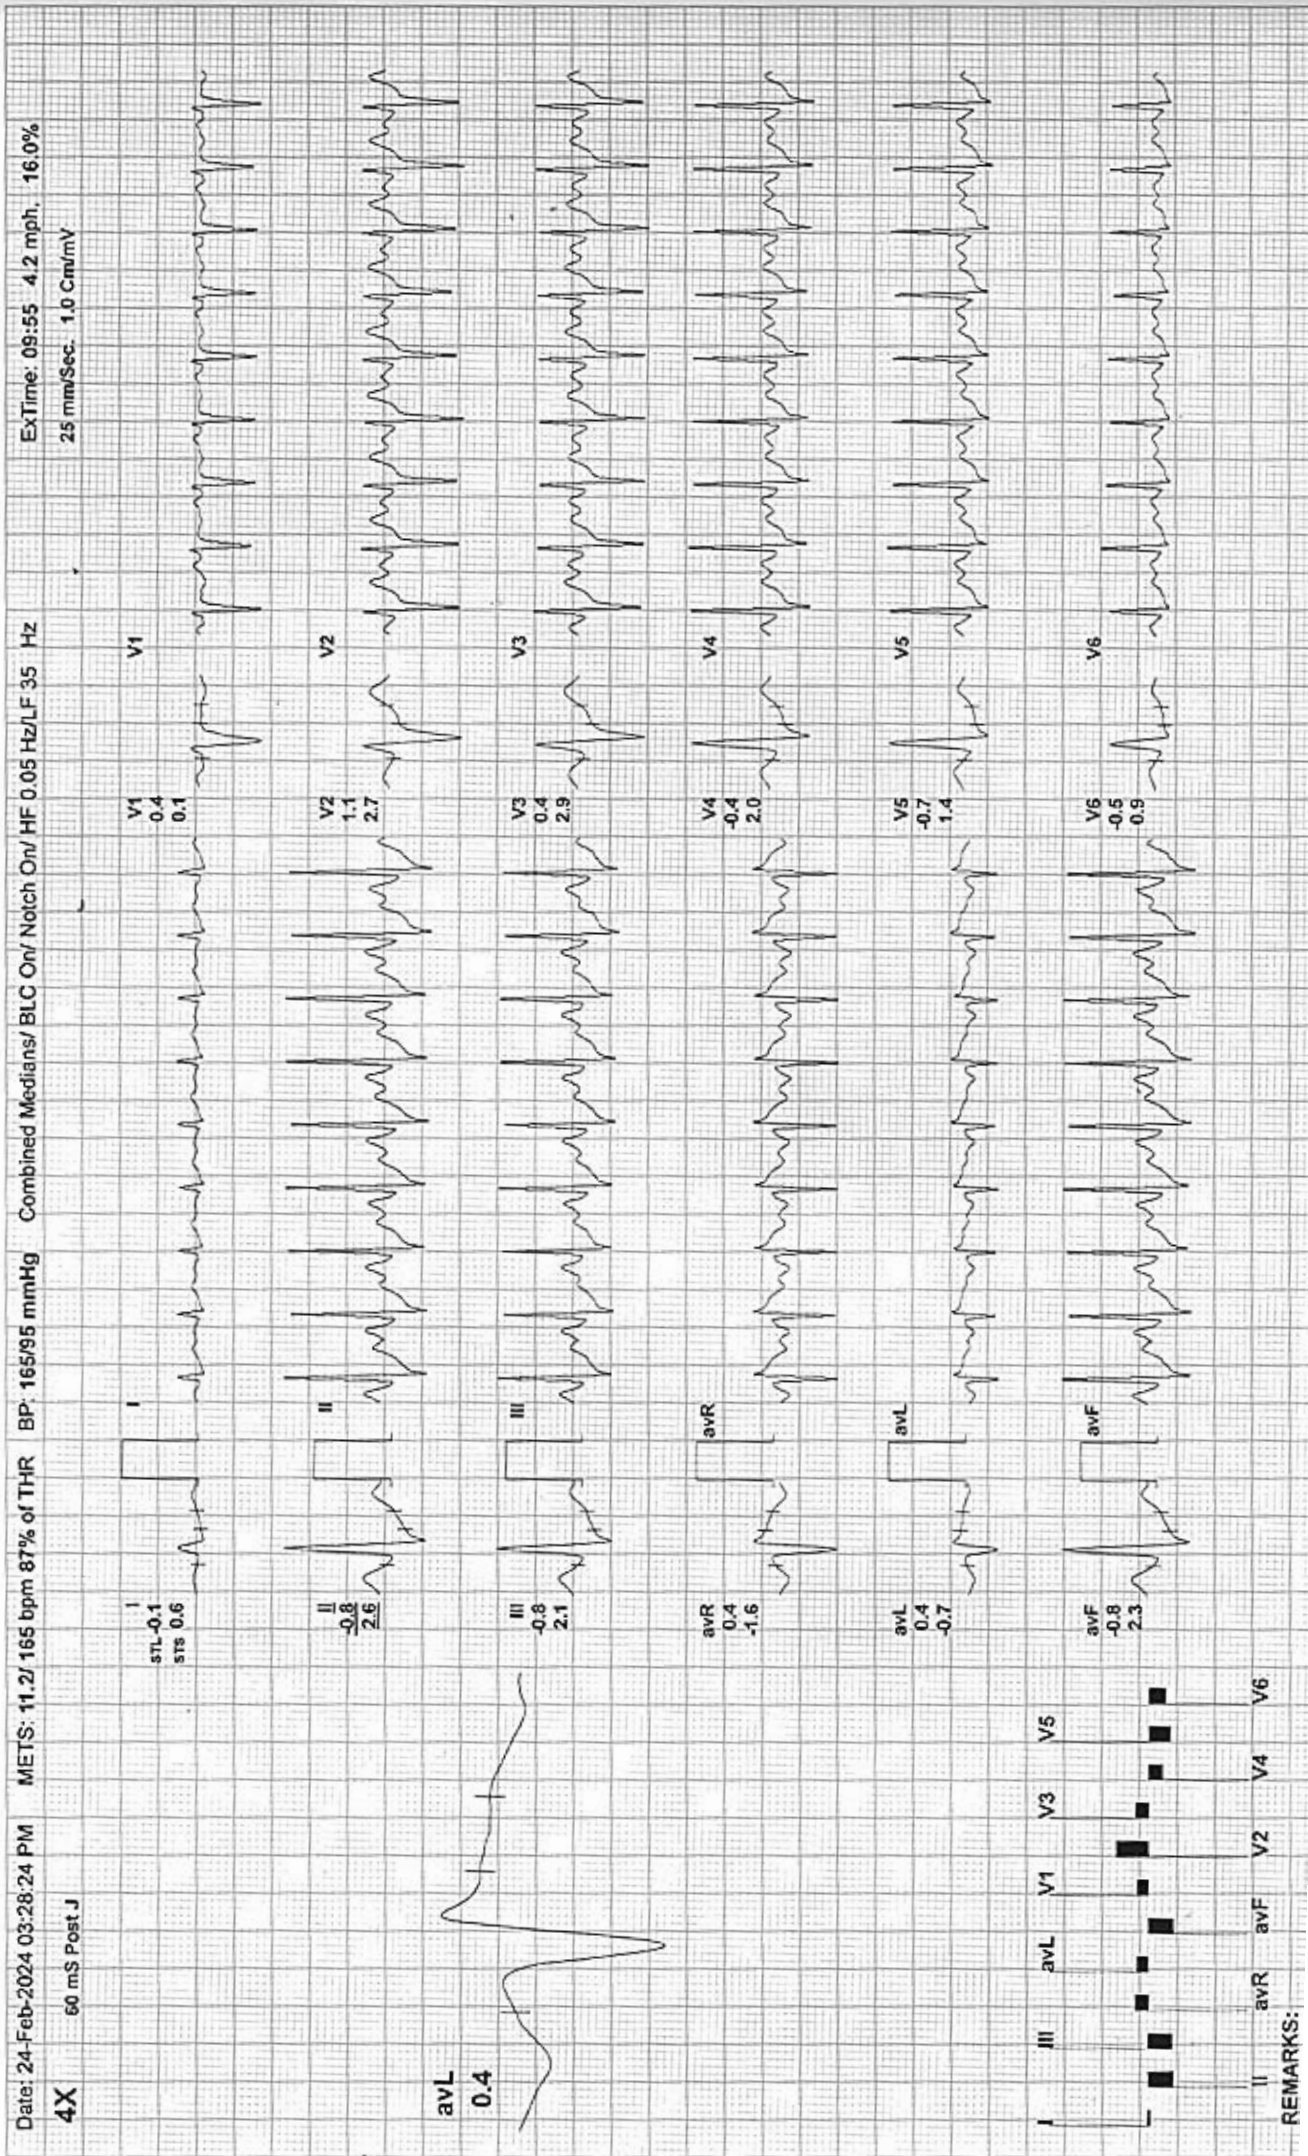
Date: 24-Feb-2024 03:28:24 PM METS: 11.2/ 165 bpm 87% of THR BP: 165/95 mmHg Combined Medians/ BLC On/ Notch On/ HF 0.05 Hz/LF 35 Hz ExTime: 09:55 4.2 mph. 16.0%

4X 60 mS Post J 25 mm/Sec. 1.0 Cm/mV

avL
0.4

I
STL -0.1
STS 0.6

I

V1
0.4
0.1

V1

II
-0.8
2.6

II

V2
1.1
2.7

V2

III
-0.8
2.1

III

V3
0.4
2.9

V3

avR
0.4
-1.6

avR

V4
-0.4
2.0

V4

avL
0.4
-0.7

avL

V5
-0.7
1.4

V5

avF
-0.8
2.3

avF

V6
-0.5
0.9

V6

I III avL V1 V3 V5
II avR avF V2 V4 V6

REMARKS: